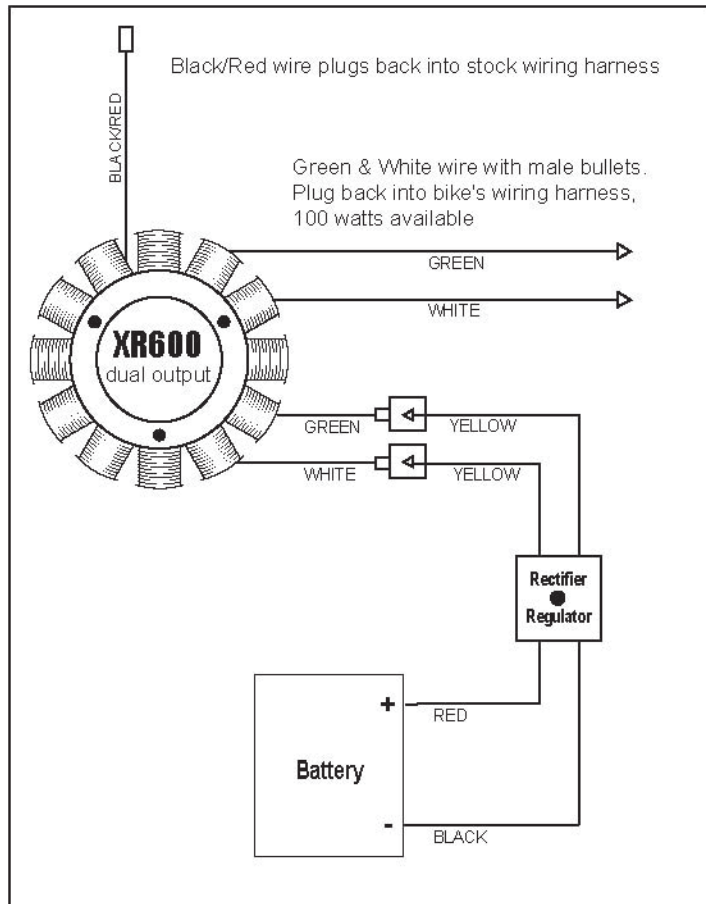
Black/Red wire plugs back into stock wiring harness

BLACK/RED

Green & White wire with male bullets. Plug back into bike's wiring harness, 100 watts available

GREEN

WHITE

XR600
dual output

GREEN

YELLOW

WHITE

YELLOW

Rectifier
Regulator

+

RED

Battery

-

BLACK